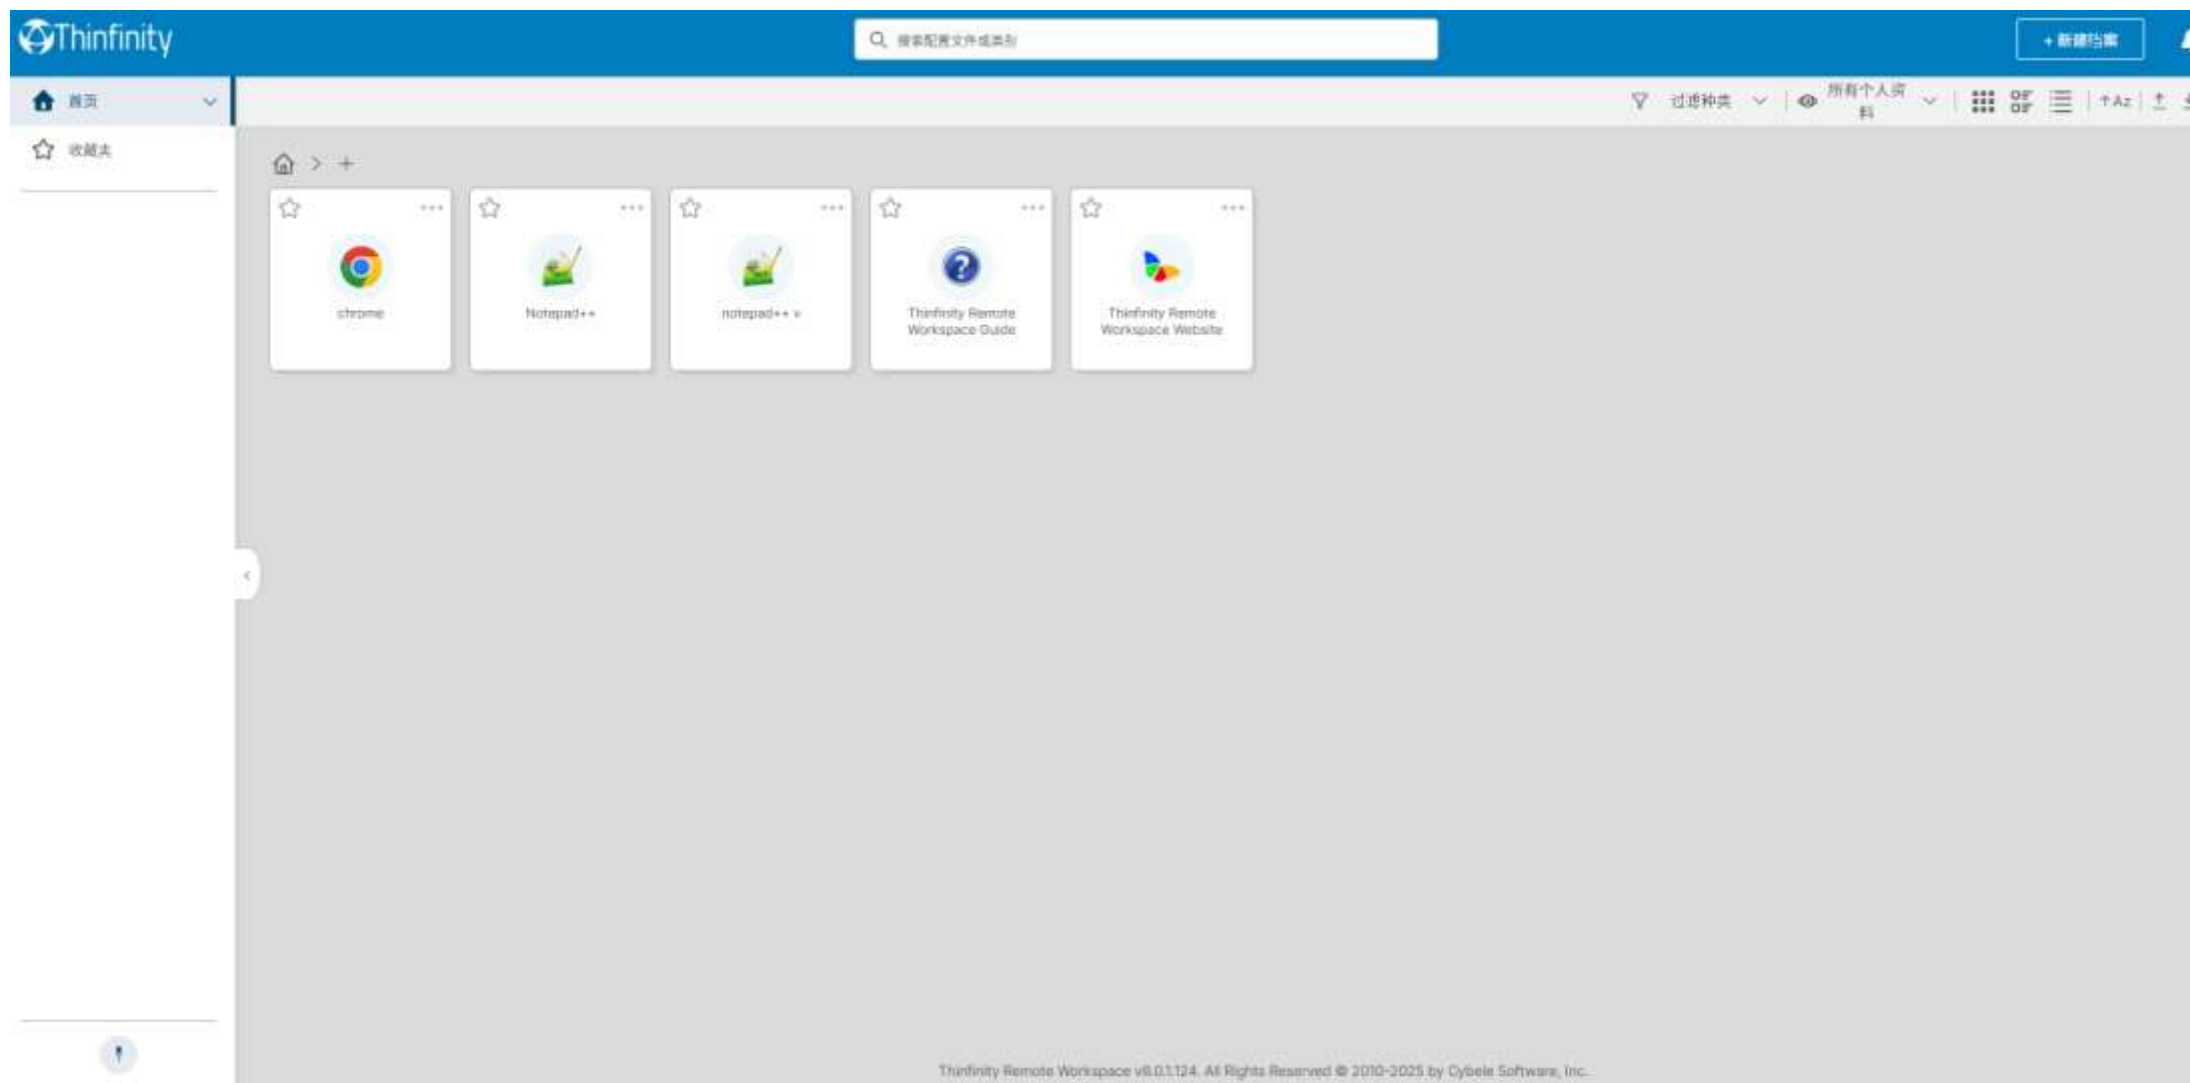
Thinfinity

搜索配置文件或类别

+ 新建档案

首页

收藏夹

过滤种类

所有个人资料

↑Az

chrome

Notepad++

notepad++ x

Thinfinity Remote Workspace Guide

Thinfinity Remote Workspace Website

Thinfinity Remote Workspace v8.0.1.124. All Rights Reserved © 2010-2025 by Cybele Software, Inc.